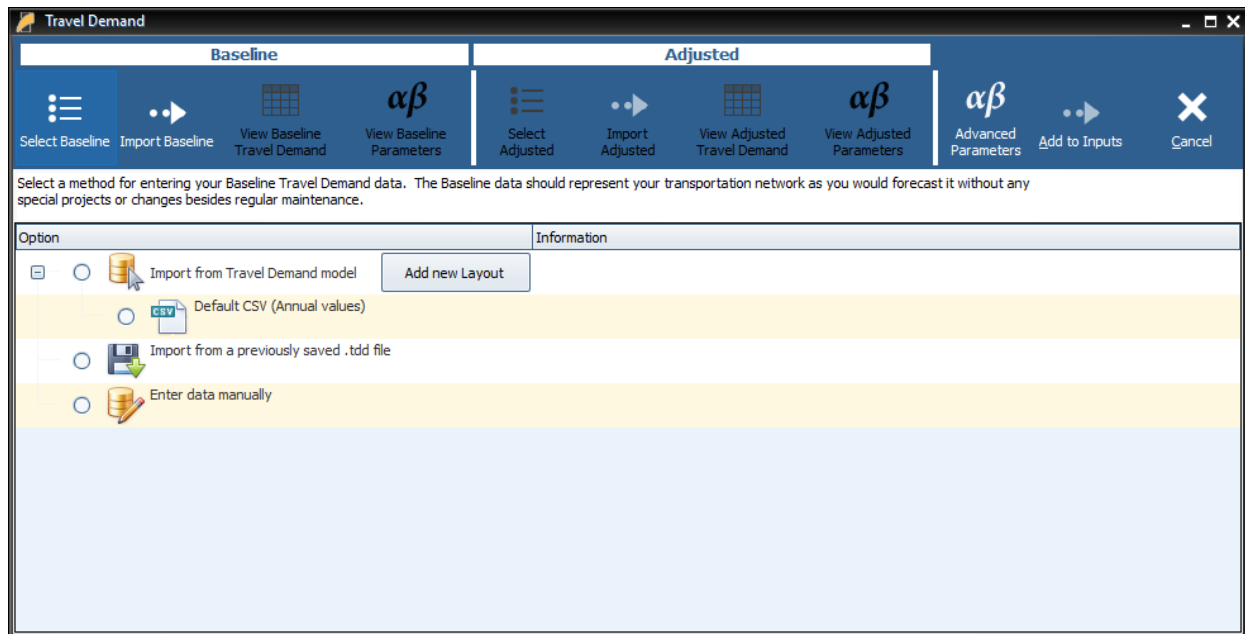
Travel Demand

Baseline

Adjusted

Select Baseline

Import Baseline

View Baseline Travel Demand

$\alpha\beta$

View Baseline Parameters

Select Adjusted

Import Adjusted

View Adjusted Travel Demand

$\alpha\beta$

View Adjusted Parameters

$\alpha\beta$

Advanced Parameters

Add to Inputs

Cancel

Select a method for entering your Baseline Travel Demand data. The Baseline data should represent your transportation network as you would forecast it without any special projects or changes besides regular maintenance.

| Option | Information |
|---|---|
| Import from Travel Demand model Add new Layout | |
| CSV Default CSV (Annual values) | |
| Import from a previously saved .tdd file | |
| Enter data manually | |